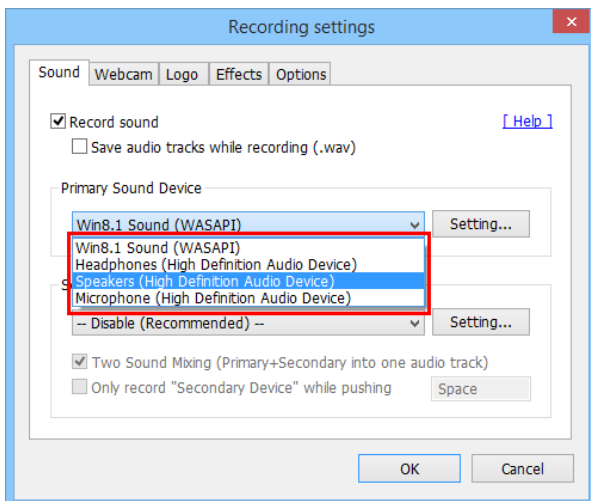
Recording settings

Sound | Webcam | Logo | Effects | Options

Record sound

[ Help ]

Save audio tracks while recording (.wav)

Primary Sound Device

Win8.1 Sound (WASAPI)

Setting...

Win8.1 Sound (WASAPI)
Headphones (High Definition Audio Device)
Speakers (High Definition Audio Device)
Microphone (High Definition Audio Device)

S

-- Disable (Recommended) --

Setting...

Two Sound Mixing (Primary+Secondary into one audio track)

Only record "Secondary Device" while pushing

Space

OK

Cancel